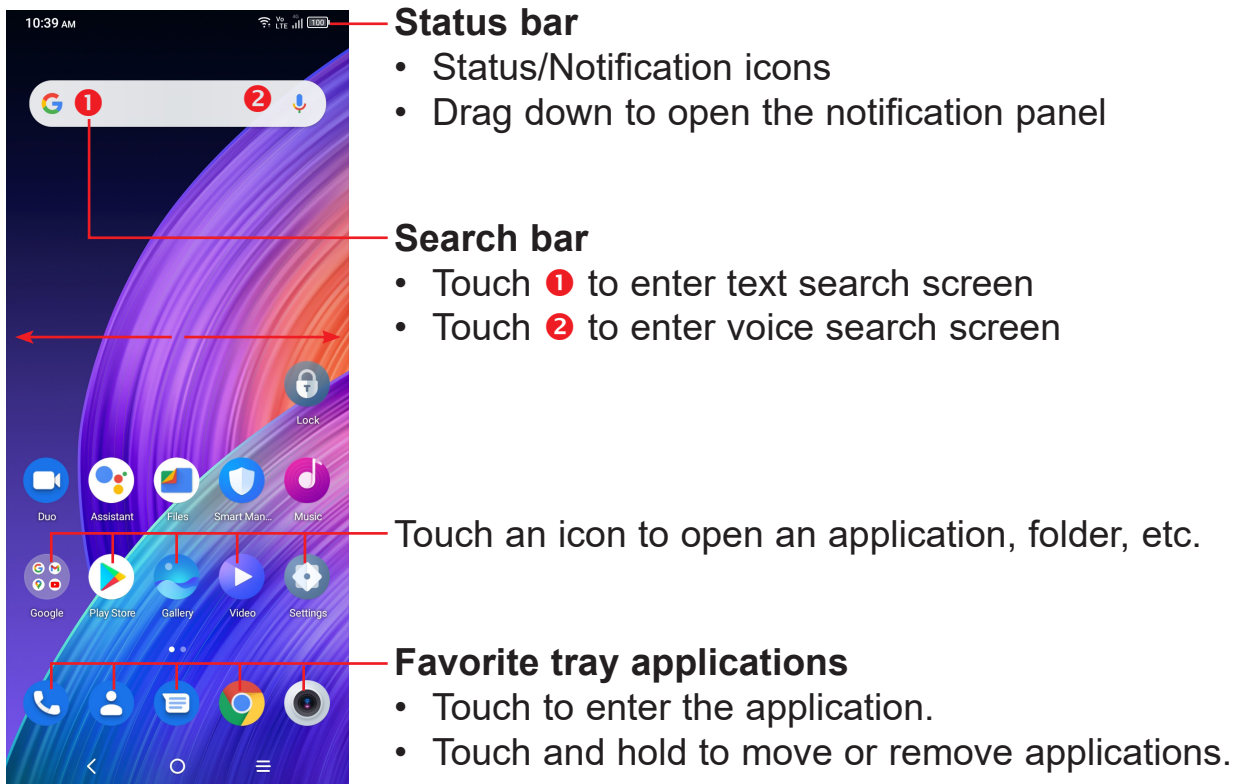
10:39 AM

Vo LTE 100

1 2

Lock

Duo Assistant Files Smart Man... Music

Google Play Store Gallery Video Settings

Status bar
• Status/Notification icons
• Drag down to open the notification panel

Search bar
• Touch ❶ to enter text search screen
• Touch ❷ to enter voice search screen

Touch an icon to open an application, folder, etc.

Favorite tray applications
• Touch to enter the application.
• Touch and hold to move or remove applications.